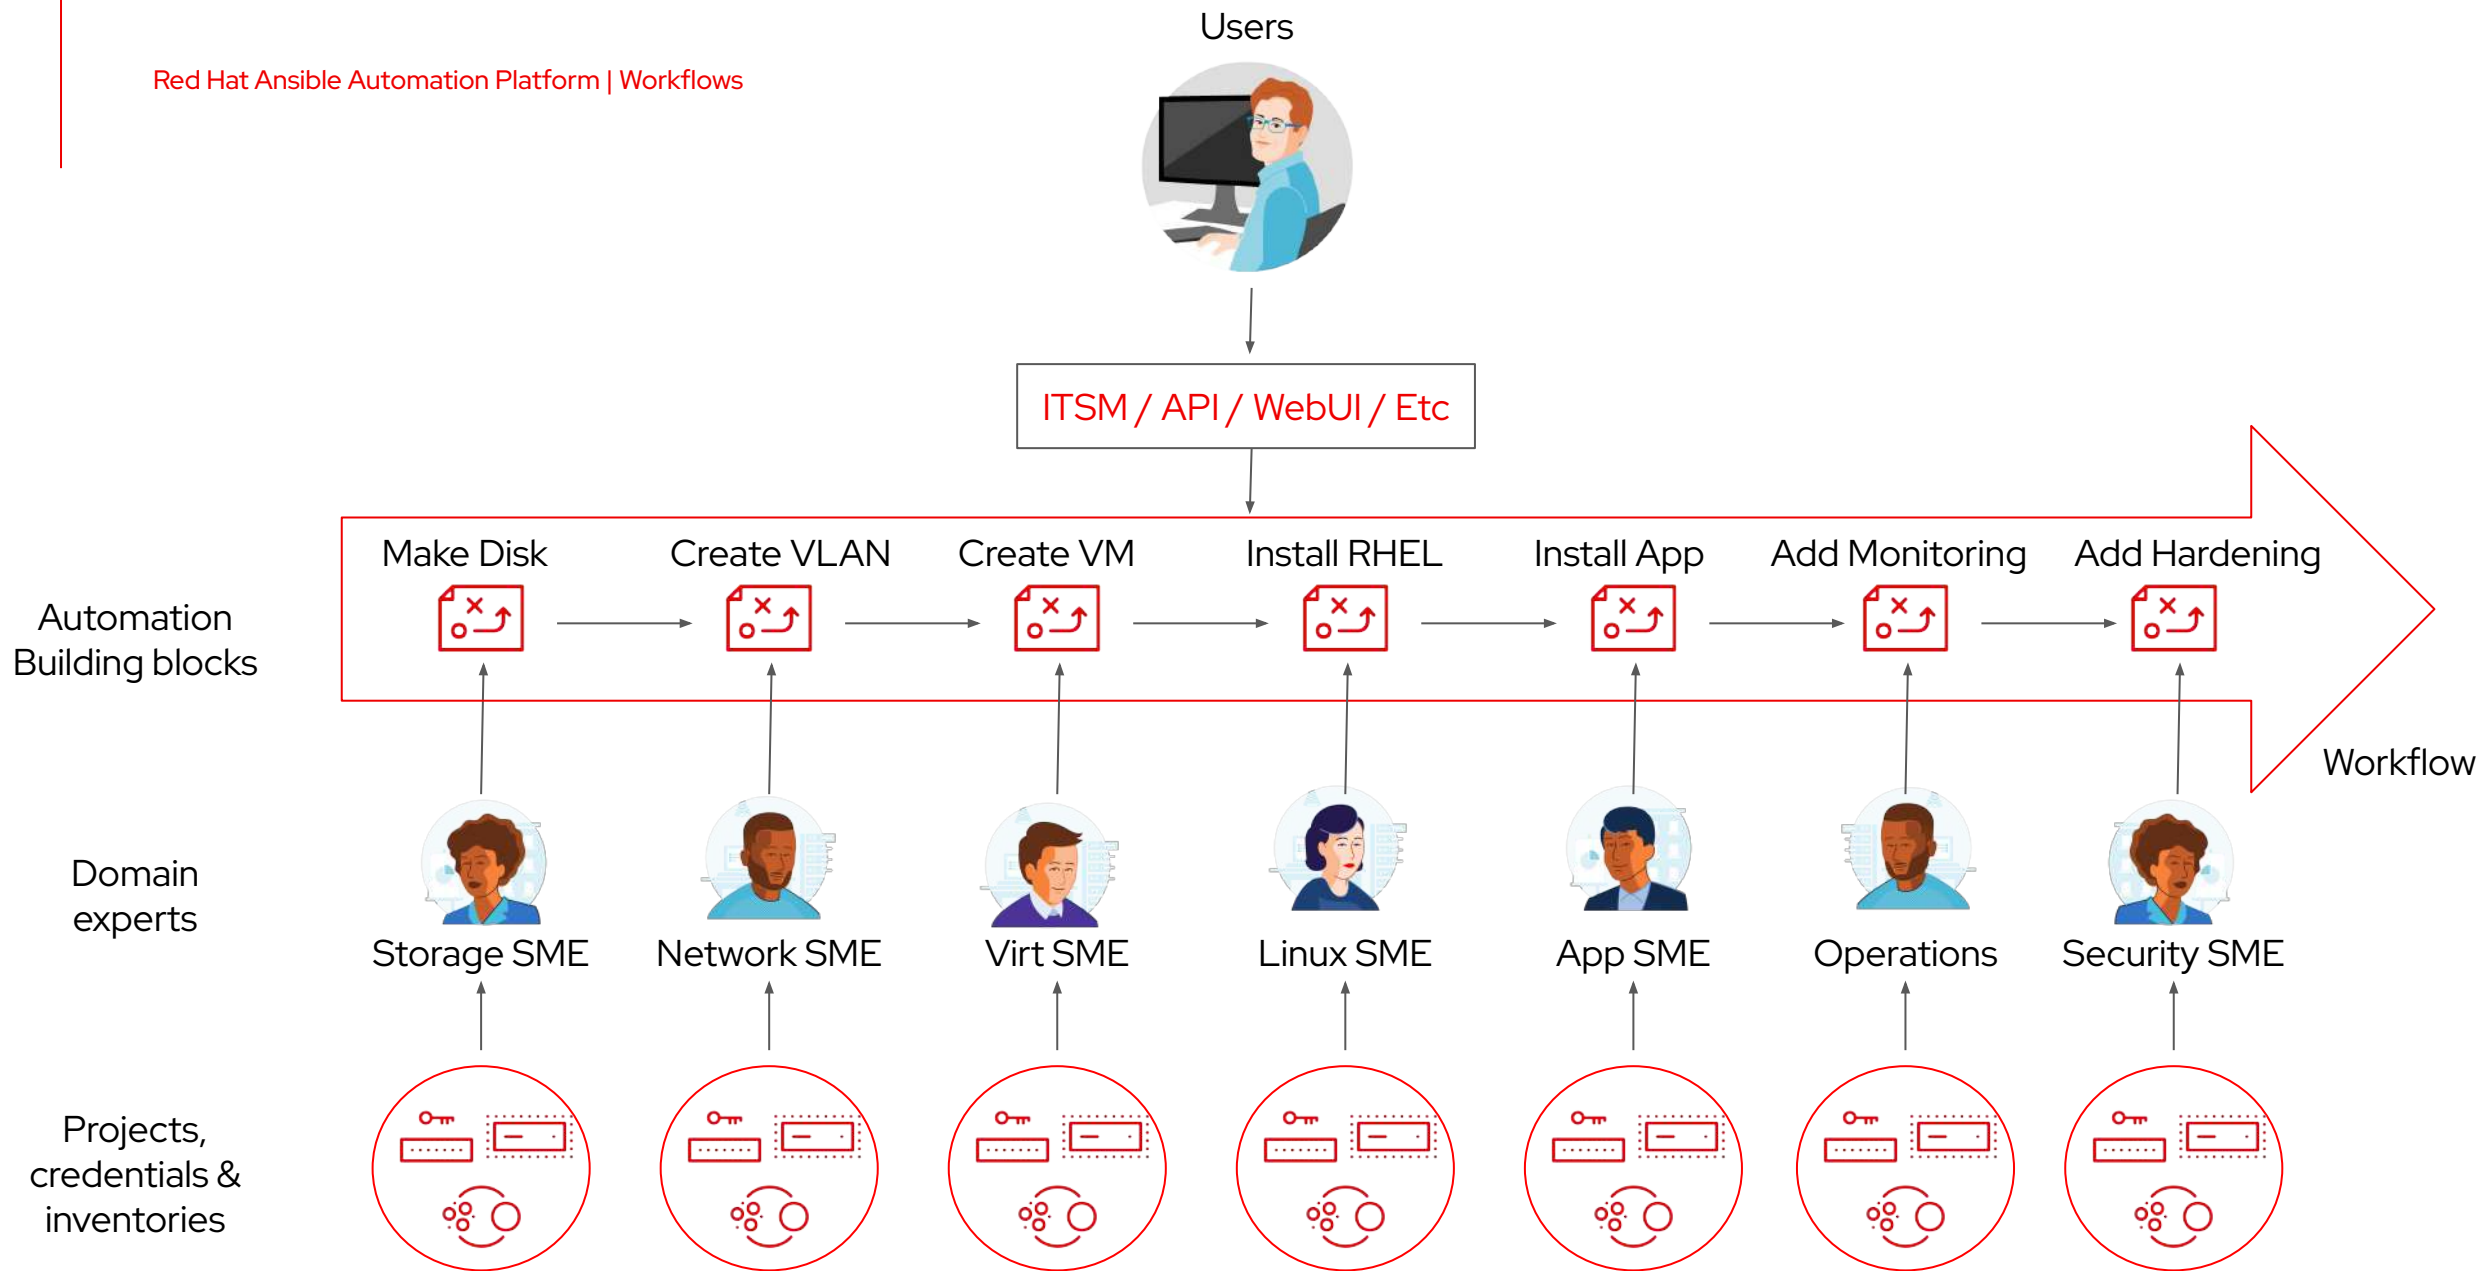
Red Hat Ansible Automation Platform | Workflows

Users

ITSM / API / WebUI / Etc

Automation Building blocks

Make Disk

Create VLAN

Create VM

Install RHEL

Install App

Add Monitoring

Add Hardening

Workflow

Domain experts

Storage SME

Network SME

Virt SME

Linux SME

App SME

Operations

Security SME

Projects, credentials & inventories